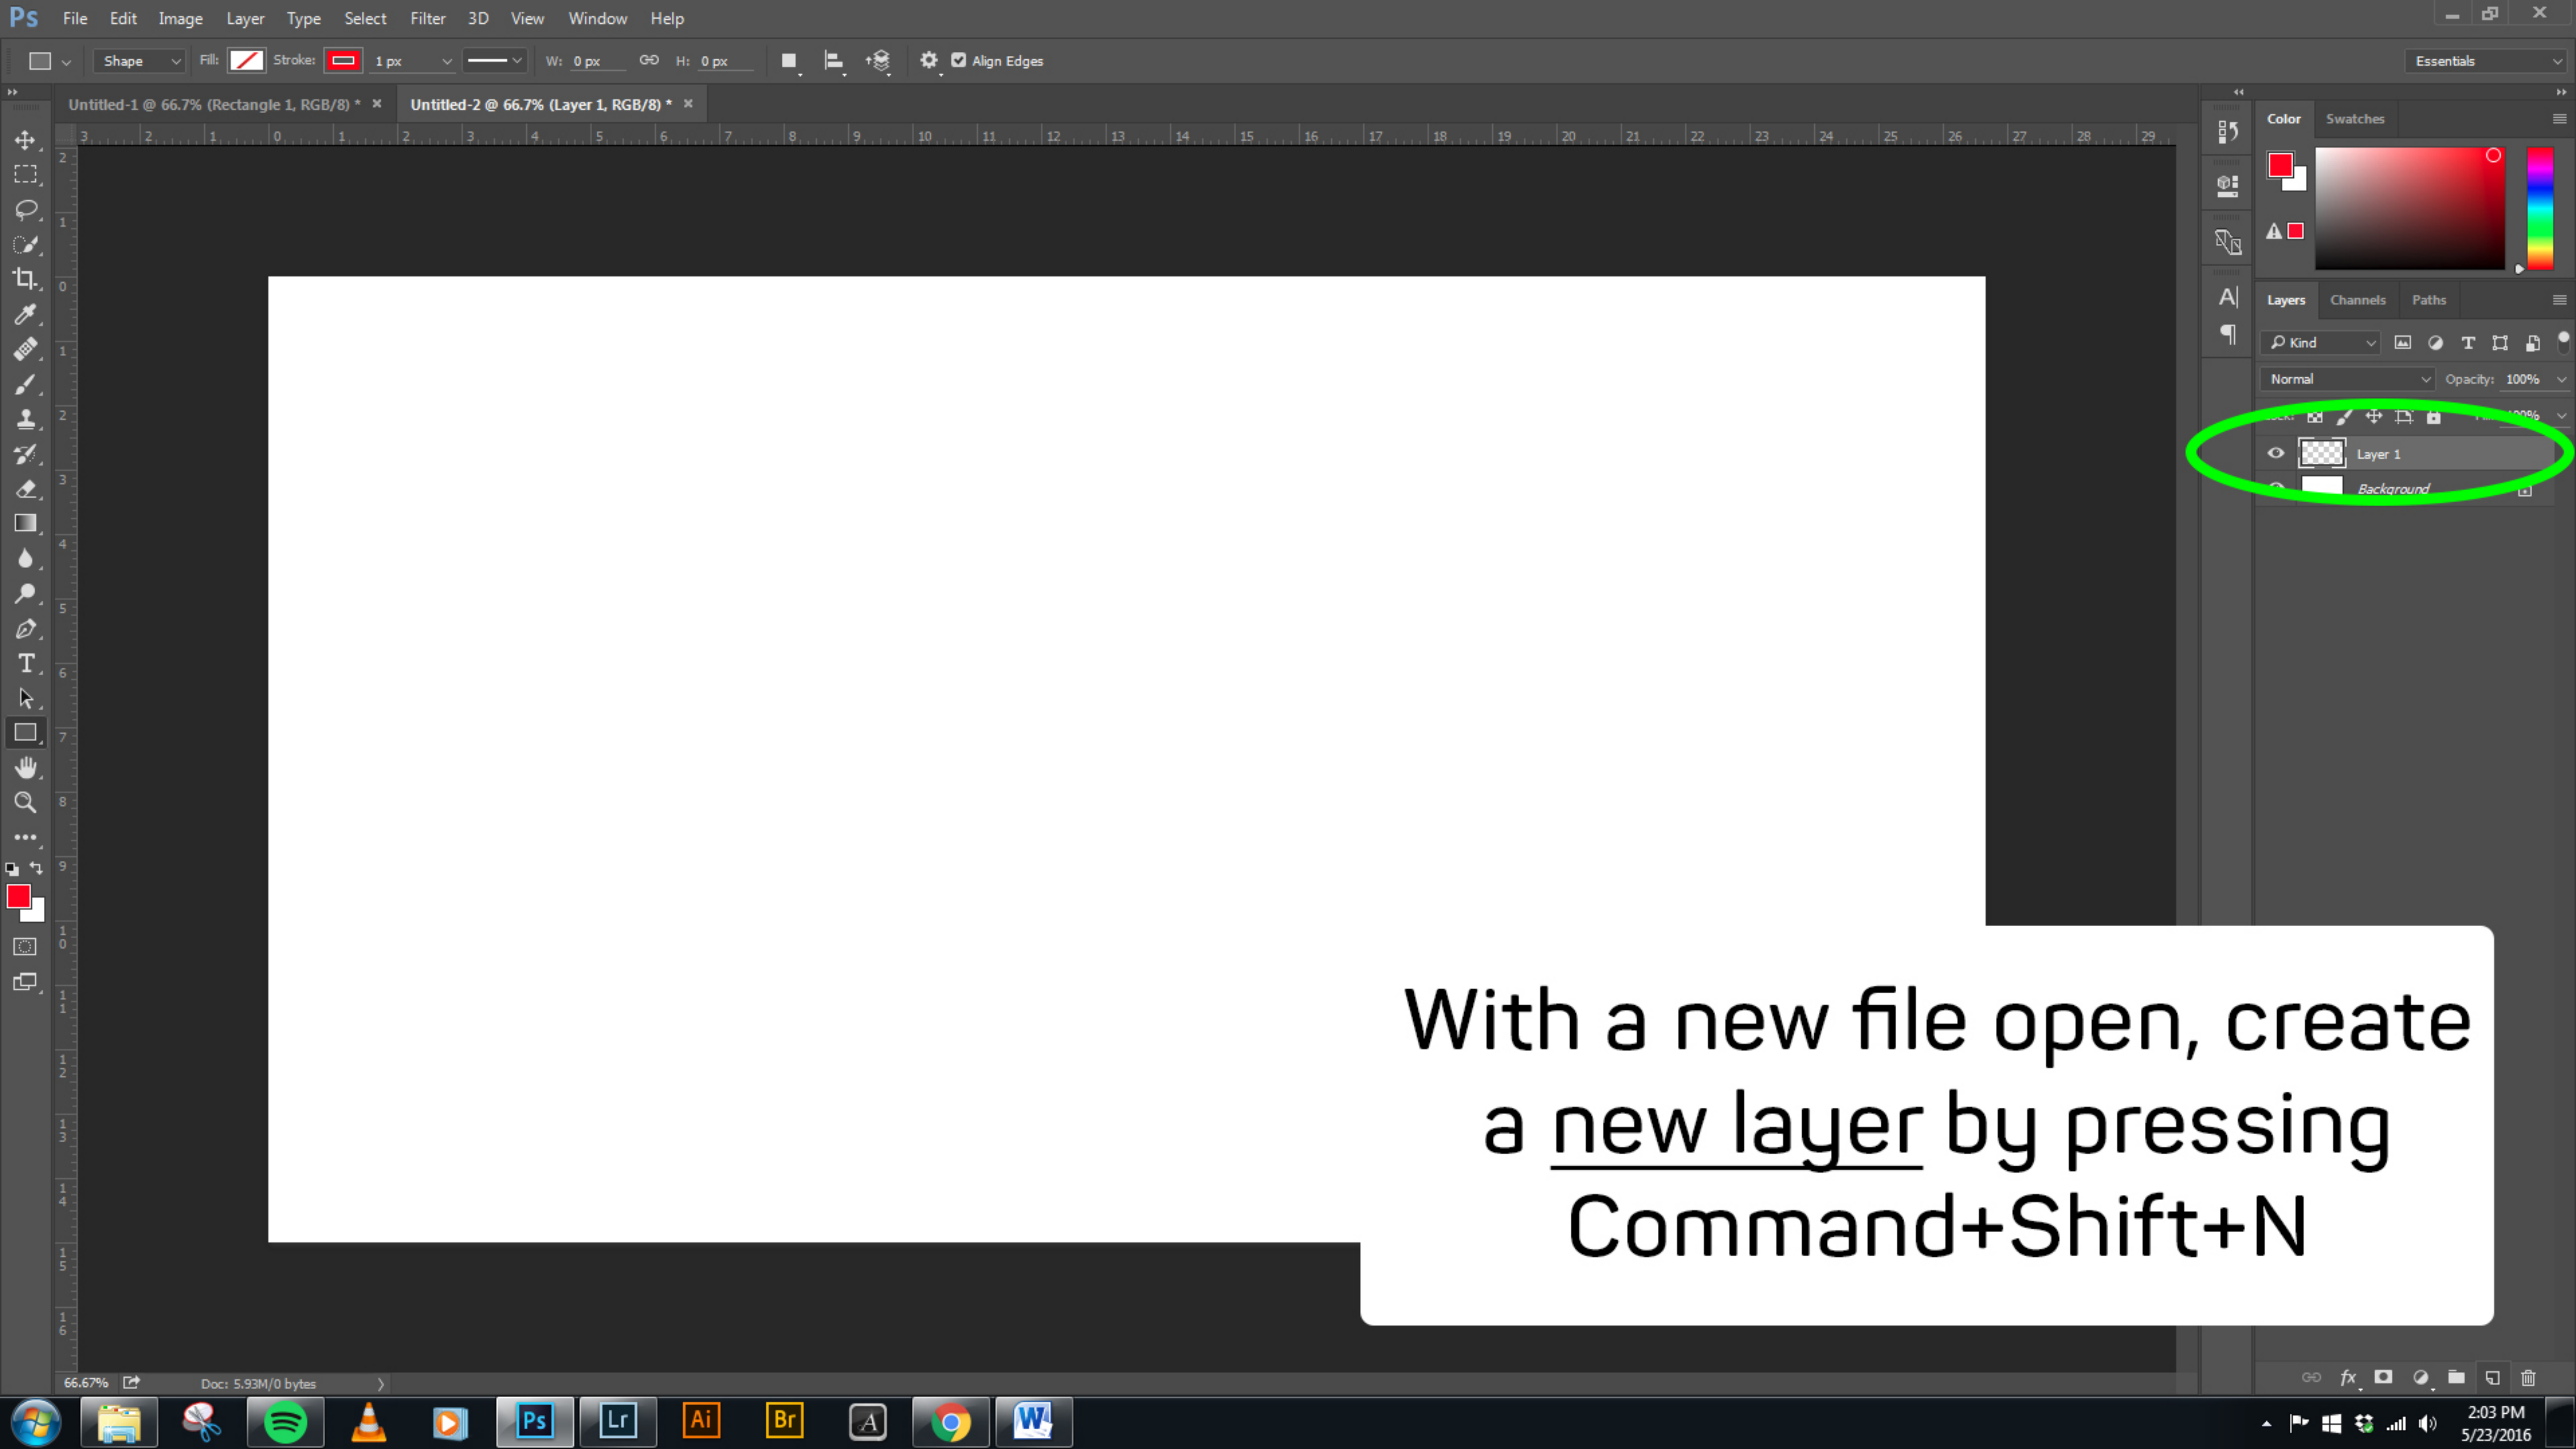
Ps File Edit Image Layer Type Select Filter 3D View Window Help

Shape Fill: Stroke: 1 px W: 0 px H: 0 px Align Edges

Essentials

Untitled-1 @ 66.7% (Rectangle 1, RGB/8) * ×

Untitled-2 @ 66.7% (Layer 1, RGB/8) * ×

Color Swatches

Layers Channels Paths

Kind

Normal Opacity: 100%

Layer 1

Background

With a new file open, create a new layer by pressing Command+Shift+N

66.67% Doc: 5.93M/0 bytes

2:03 PM
5/23/2016